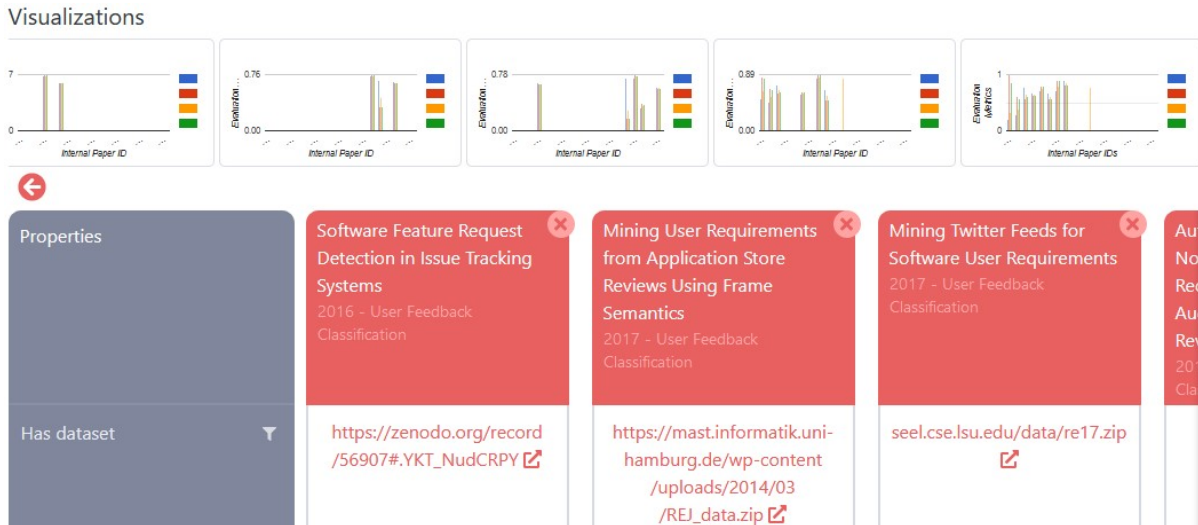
Visualizations

7
0
Internal Paper ID

0.76
0.00
Evaluation ...
Internal Paper ID

0.78
0.00
Evaluation ...
Internal Paper ID

0.89
0.00
Evaluation ...
Internal Paper ID

1
0
Evaluation Metrics
Internal Paper IDs

Properties

Software Feature Request Detection in Issue Tracking Systems
2016 - User Feedback Classification

Mining User Requirements from Application Store Reviews Using Frame Semantics
2017 - User Feedback Classification

Mining Twitter Feeds for Software User Requirements
2017 - User Feedback Classification

Au
No
Re
Au
Re
20
Cla

Has dataset

https://zenodo.org/record/56907#.YKT_NudCRPY

https://mast.informatik.uni-hamburg.de/wp-content/uploads/2014/03/REJ_data.zip

seel.cse.lsu.edu/data/re17.zip